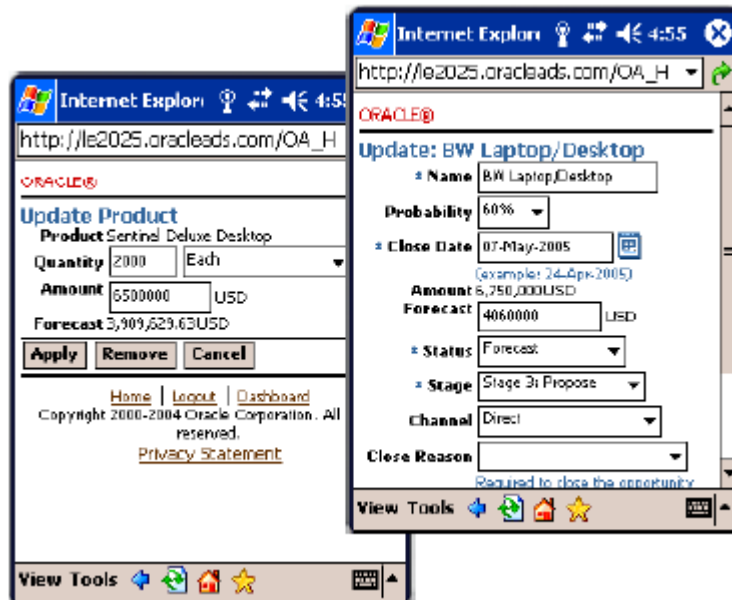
Internet Explor 4:55

http://le2025.oracleads.com/OA_H

ORACLE®

Update Product

Product Sentinel Deluxe Desktop

Quantity 2000 Each

Amount 6500000 USD

Forecast 3,909,629.63USD

Apply Remove Cancel

Home | Logout | Dashboard

Copyright 2000-2004 Oracle Corporation. All reserved.

Privacy Statement

View Tools

Internet Explor 4:55

http://le2025.oracleads.com/OA_H

ORACLE®

Update: BW Laptop/Desktop

* Name BW Laptop/Desktop

Probability 60%

* Close Date 07-May-2005

(example: 24-Apr-2005)

Amount 6,750,000USD

Forecast 4060000 USD

* Status Forecast

* Stage Stage 3: Propose

Channel Direct

Close Reason

Required to close the opportunity

View Tools